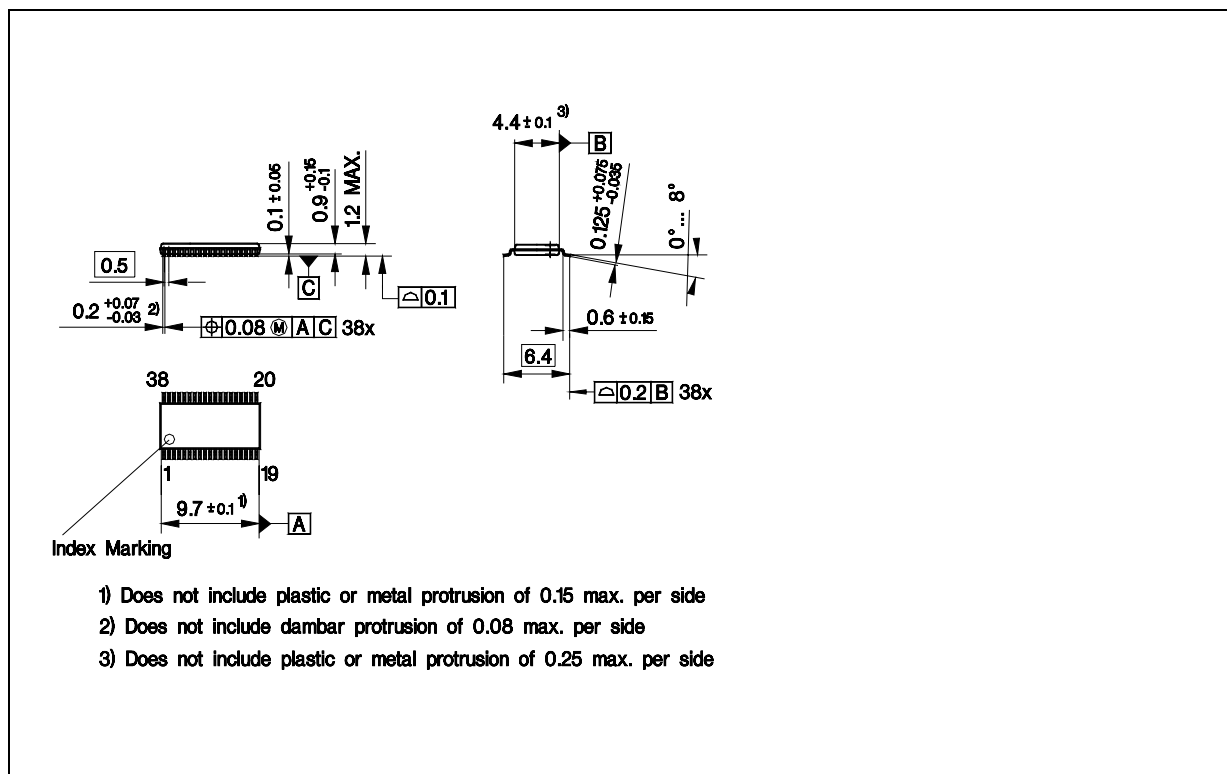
0.1 ±0.05
$0.9^{+0.15}_{-0.1}$
1.2 MAX.
0.5
C
0.1
$0.2^{+0.07}_{-0.03}$ 2)
0.08 Ⓜ A C 38x

4.4 ±0.1 3)
B
$0.125^{+0.075}_{-0.035}$
0° ... 8°
0.6 ±0.15
6.4
0.2 B 38x

38
20
1
19
9.7 ±0.1 1)
A
Index Marking

1) Does not include plastic or metal protrusion of 0.15 max. per side
2) Does not include dambar protrusion of 0.08 max. per side
3) Does not include plastic or metal protrusion of 0.25 max. per side